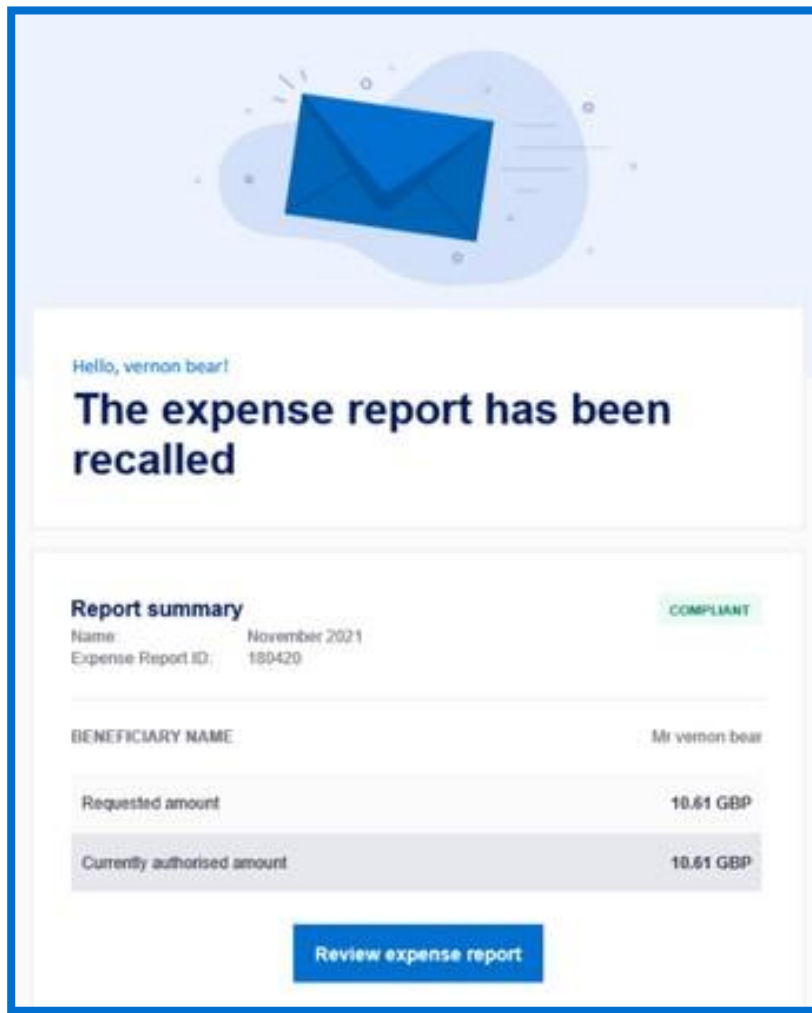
Hello, vernon bear!

The expense report has been recalled

Report summary

COMPLIANT

Name: November 2021
Expense Report ID: 180420

BENEFICIARY NAME Mr vernon bear

| | |
|---|---|
| Requested amount | 10.61 GBP |
| Currently authorised amount | 10.61 GBP |

Review expense report